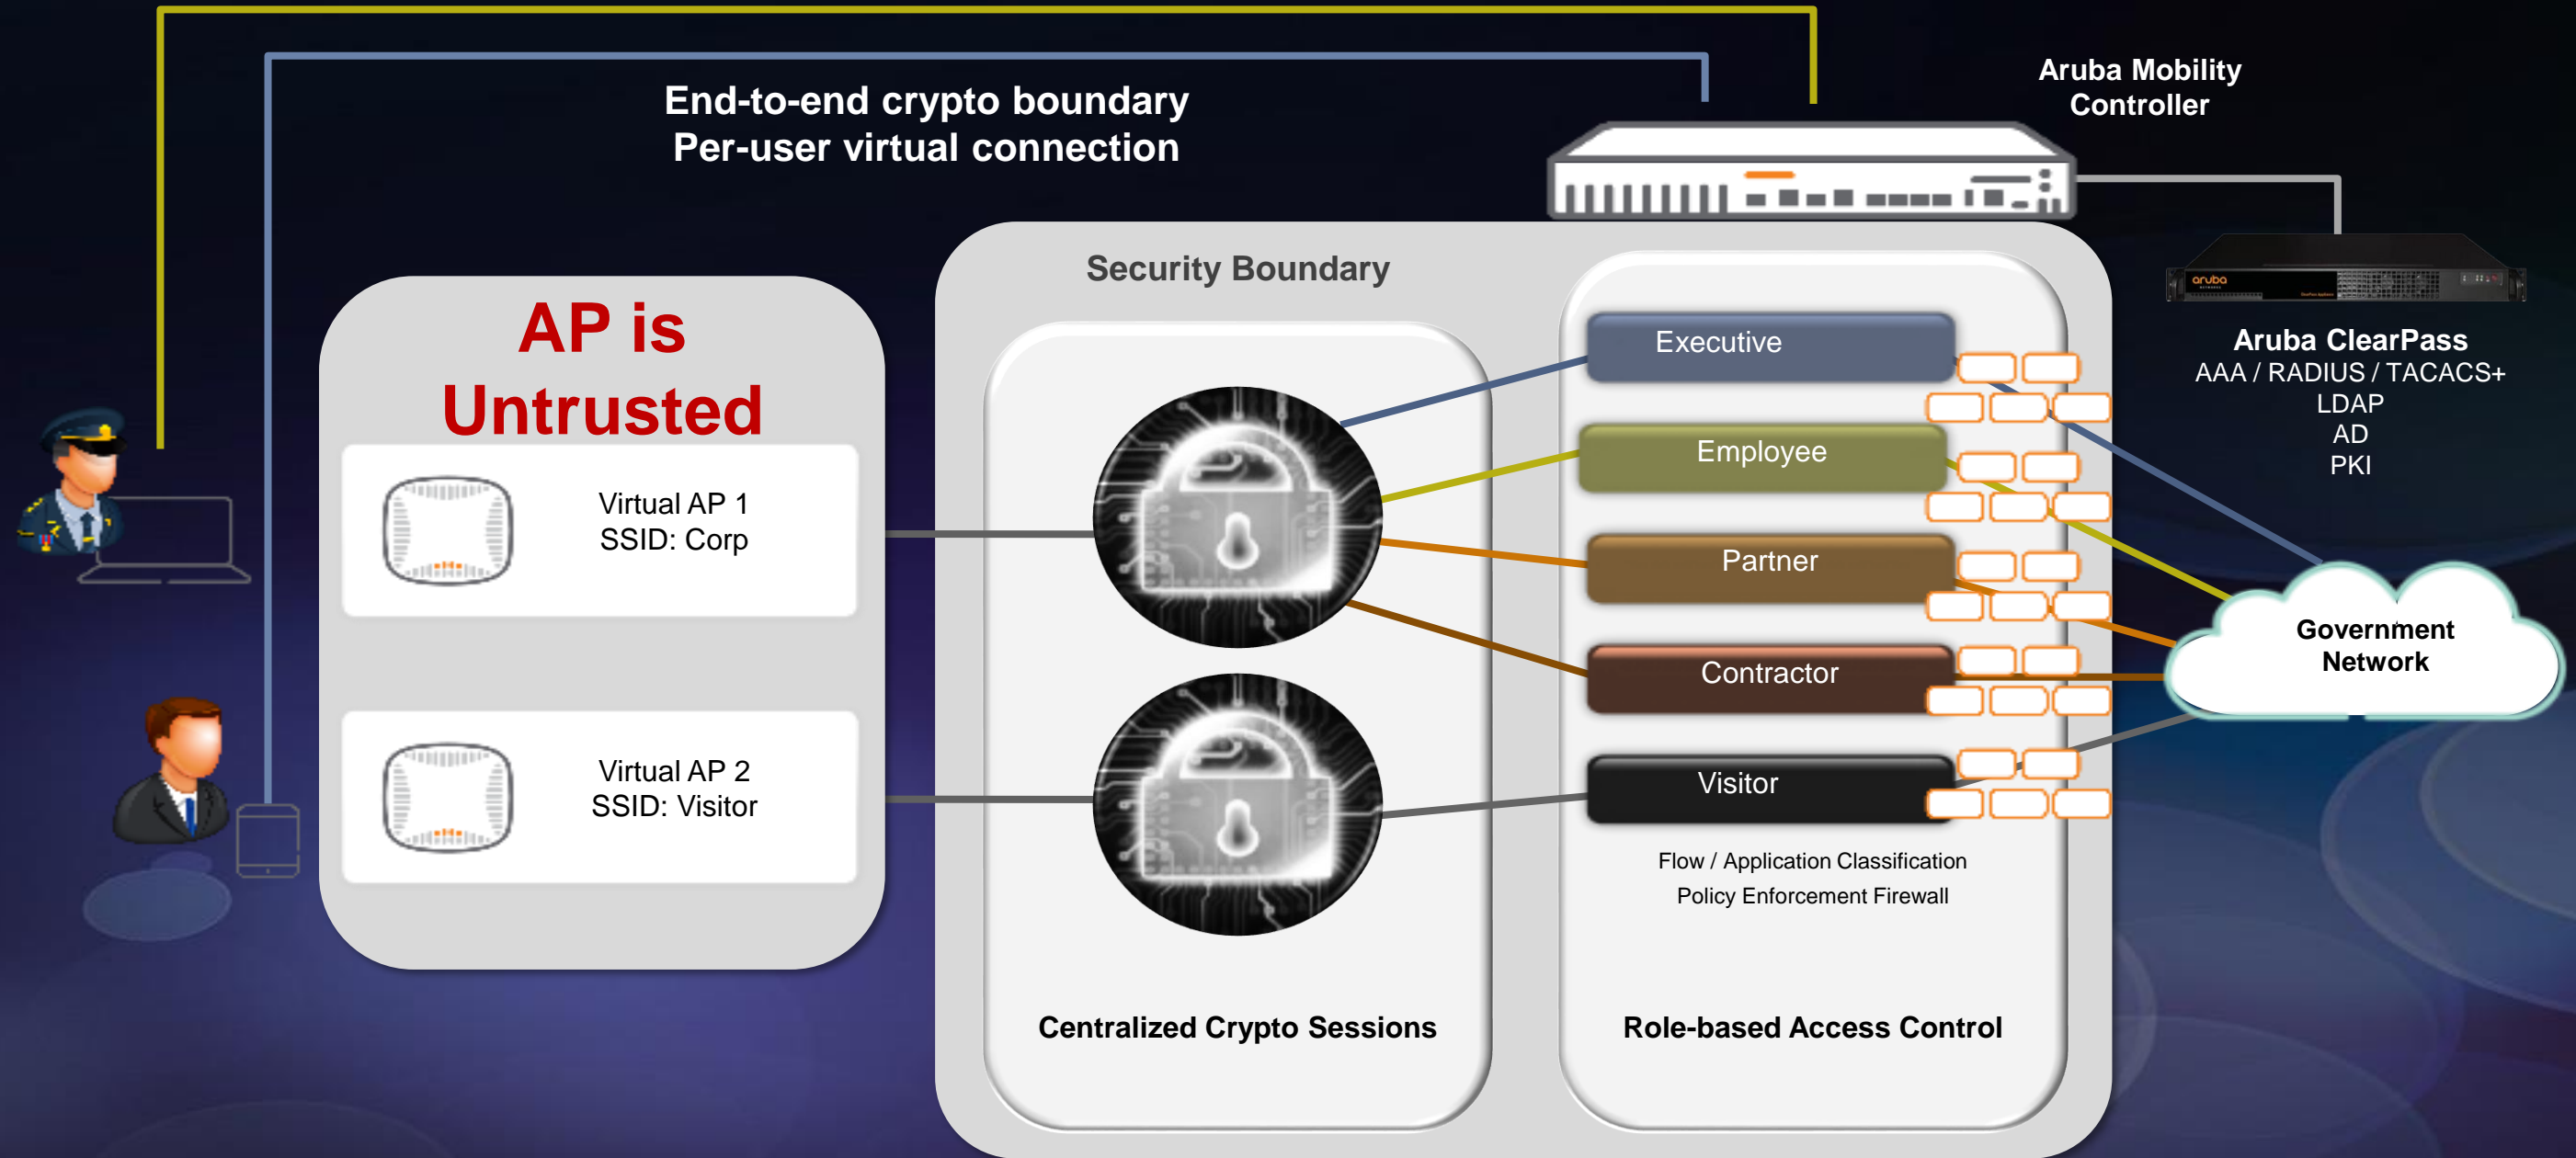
End-to-end crypto boundary
Per-user virtual connection

Aruba Mobility Controller

AP is Untrusted

Virtual AP 1
SSID: Corp

Virtual AP 2
SSID: Visitor

Security Boundary

Executive

Employee

Partner

Contractor

Visitor

Flow / Application Classification
Policy Enforcement Firewall

Centralized Crypto Sessions

Role-based Access Control

aruba

Aruba ClearPass
AAA / RADIUS / TACACS+
LDAP
AD
PKI

Government Network